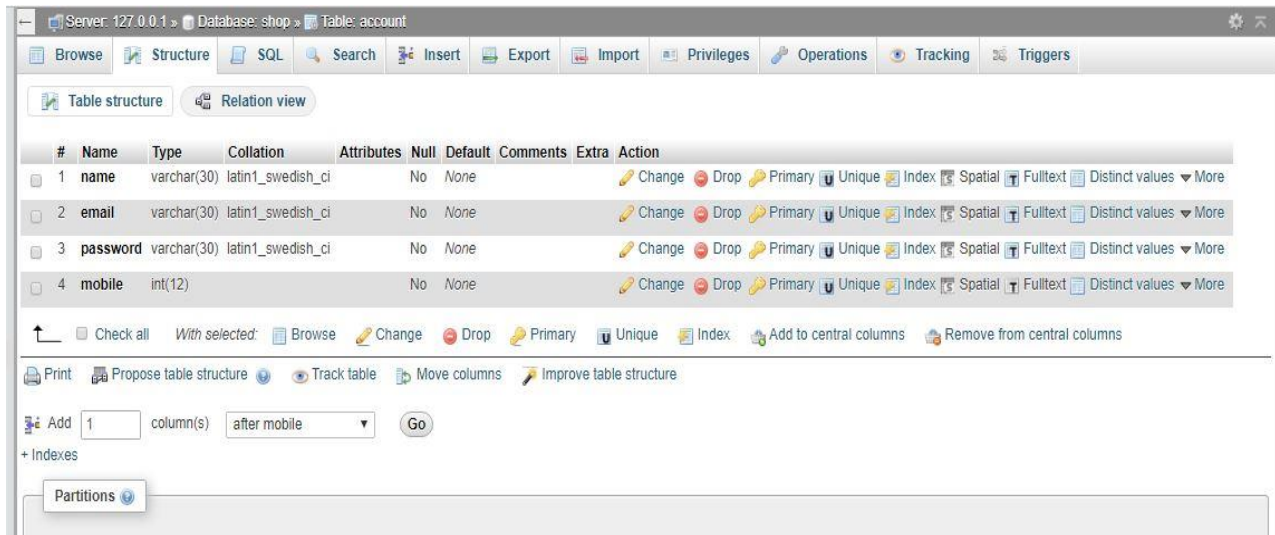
Server: 127.0.0.1 » Database: shop » Table: account

Browse | Structure | SQL | Search | Insert | Export | Import | Privileges | Operations | Tracking | Triggers

Table structure | Relation view

| # | Name | Type | Collation | Attributes | Null | Default | Comments | Extra | Action |
|---|---|---|---|---|---|---|---|---|---|
| 1 | name | varchar(30) | latin1_swedish_ci | | No | None | | | Change Drop Primary Unique Index Spatial Fulltext Distinct values More |
| 2 | email | varchar(30) | latin1_swedish_ci | | No | None | | | Change Drop Primary Unique Index Spatial Fulltext Distinct values More |
| 3 | password | varchar(30) | latin1_swedish_ci | | No | None | | | Change Drop Primary Unique Index Spatial Fulltext Distinct values More |
| 4 | mobile | int(12) | | | No | None | | | Change Drop Primary Unique Index Spatial Fulltext Distinct values More |

Check all With selected: Browse Change Drop Primary Unique Index Add to central columns Remove from central columns

Print Propose table structure Track table Move columns Improve table structure

Add 1 column(s) after mobile Go

+ Indexes

Partitions